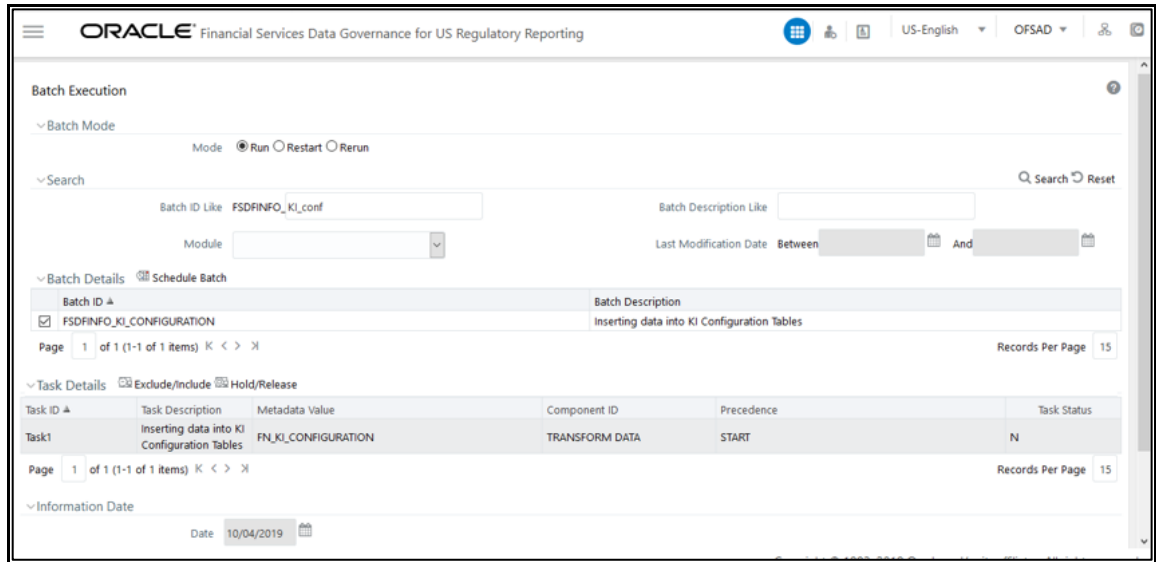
ORACLE® Financial Services Data Governance for US Regulatory Reporting

US-English ▾ OFSAD ▾

Batch Execution

Batch Mode

Mode Run Restart Rerun

Search

Search Reset

Batch ID Like FSDFINFO_ KI_conf

Batch Description Like

Module

Last Modification Date Between And

Batch Details Schedule Batch

| Batch ID ▲ | Batch Description |
|---|---|
| FSDFINFO_KI_CONFIGURATION | Inserting data into KI Configuration Tables |

Page 1 of 1 (1-1 of 1 items) K < > >I

Records Per Page 15

Task Details Exclude/Include Hold/Release

| Task ID ▲ | Task Description | Metadata Value | Component ID | Precedence | Task Status |
|---|---|---|---|---|---|
| Task1 | Inserting data into KI Configuration Tables | FN_KI_CONFIGURATION | TRANSFORM DATA | START | N |

Page 1 of 1 (1-1 of 1 items) K < > >I

Records Per Page 15

Information Date

Date 10/04/2019

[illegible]